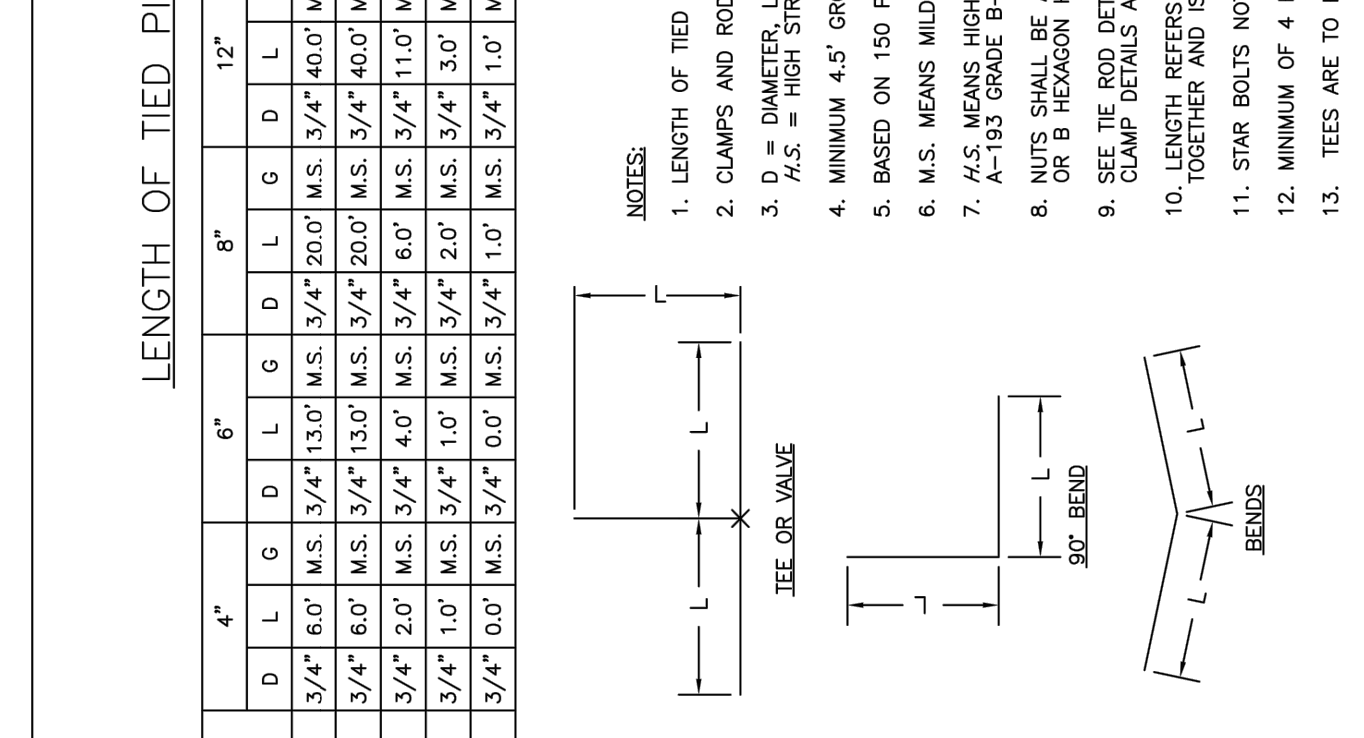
LENGTH OF TIED PI

| | 4" | | | 6" | | | 8" | | | 12" | | |
|---|---|---|---|---|---|---|---|---|---|---|---|---|
| | D | L | G | D | L | G | D | L | G | D | L | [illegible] |
| | 3/4" | 6.0' | M.S. | 3/4" | 13.0' | M.S. | 3/4" | 20.0' | M.S. | 3/4" | 40.0' | M |
| | 3/4" | 6.0' | M.S. | 3/4" | 13.0' | M.S. | 3/4" | 20.0' | M.S. | 3/4" | 40.0' | M |
| | 3/4" | 2.0' | M.S. | 3/4" | 4.0' | M.S. | 3/4" | 6.0' | M.S. | 3/4" | 11.0' | M |
| | 3/4" | 1.0' | M.S. | 3/4" | 1.0' | M.S. | 3/4" | 2.0' | M.S. | 3/4" | 3.0' | M |
| | 3/4" | 0.0' | M.S. | 3/4" | 0.0' | M.S. | 3/4" | 1.0' | M.S. | 3/4" | 1.0' | M |

L L L
TEE OR VALVE

L L
90° BEND

L L
BENDS

NOTES:
1. LENGTH OF TIED
2. CLAMPS AND ROD
3. D = DIAMETER, L
H.S. = HIGH STR
4. MINIMUM 4.5' GR
5. BASED ON 150 F
6. M.S. MEANS MILD
7. H.S. MEANS HIGH
A-193 GRADE B-
8. NUTS SHALL BE
OR B HEXAGON
9. SEE TIE ROD DET
CLAMP DETAILS A
10. LENGTH REFERS
TOGETHER AND IS
11. STAR BOLTS NOT
12. MINIMUM OF 4
13. TEES ARE TO